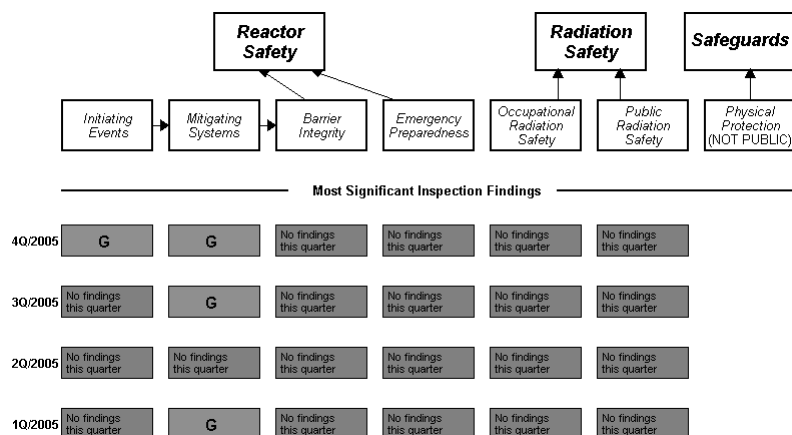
Reactor Safety

Radiation Safety

Safeguards

Initiating Events

Mitigating Systems

Barrier Integrity

Emergency Preparedness

Occupational Radiation Safety

Public Radiation Safety

Physical Protection (NOT PUBLIC)

Most Significant Inspection Findings

| | | | | | | |
|---|---|---|---|---|---|---|
| 4Q/2005 | G | G | No findings this quarter | No findings this quarter | No findings this quarter | No findings this quarter |
| 3Q/2005 | No findings this quarter | G | No findings this quarter | No findings this quarter | No findings this quarter | No findings this quarter |
| 2Q/2005 | No findings this quarter | No findings this quarter | No findings this quarter | No findings this quarter | No findings this quarter | No findings this quarter |
| 1Q/2005 | No findings this quarter | G | No findings this quarter | No findings this quarter | No findings this quarter | No findings this quarter |